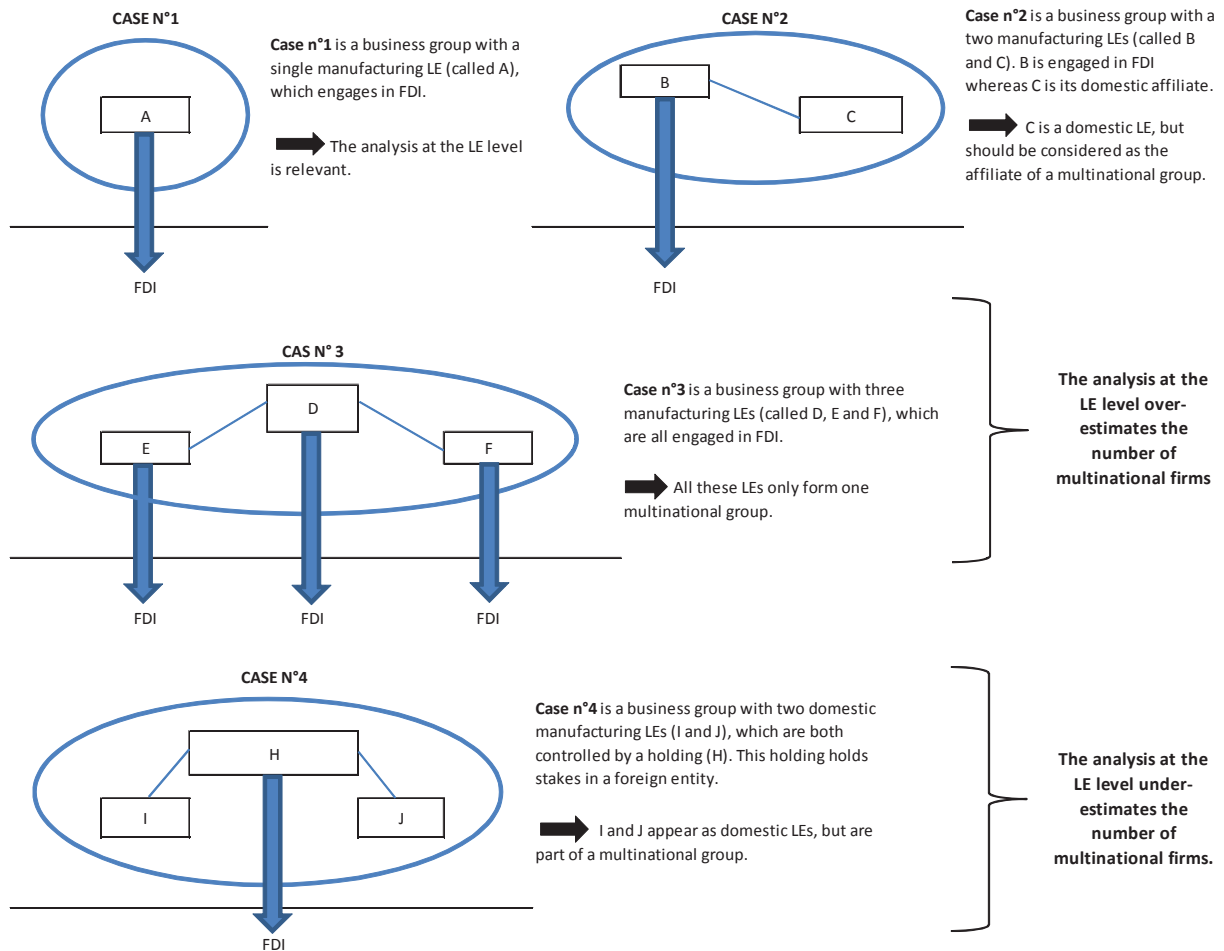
CASE N°1

A

FDI

**Case n°1** is a business group with a single manufacturing LE (called A), which engages in FDI.

The analysis at the LE level is relevant.

CASE N°2

B

C

FDI

**Case n°2** is a business group with a two manufacturing LEs (called B and C). B is engaged in FDI whereas C is its domestic affiliate.

C is a domestic LE, but should be considered as the affiliate of a multinational group.

CAS N° 3

D

E

F

FDI

FDI

FDI

**Case n°3** is a business group with three manufacturing LEs (called D, E and F), which are all engaged in FDI.

All these LEs only form one multinational group.

**The analysis at the LE level overestimates the number of multinational firms**

CASE N°4

H

I

J

FDI

**Case n°4** is a business group with two domestic manufacturing LEs (I and J), which are both controlled by a holding (H). This holding holds stakes in a foreign entity.

I and J appear as domestic LEs, but are part of a multinational group.

**The analysis at the LE level underestimates the number of multinational firms.**